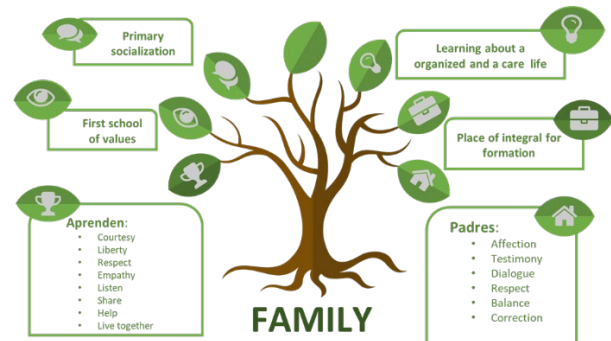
Primary socialization

Learning about a organized and a care life

First school of values

Place of integral for formation

Aprenden:
- Courtesy
- Liberty
- Respect
- Empathy
- Listen
- Share
- Help
- Live together

Padres:
- Affection
- Testimony
- Dialogue
- Respect
- Balance
- Correction

FAMILY